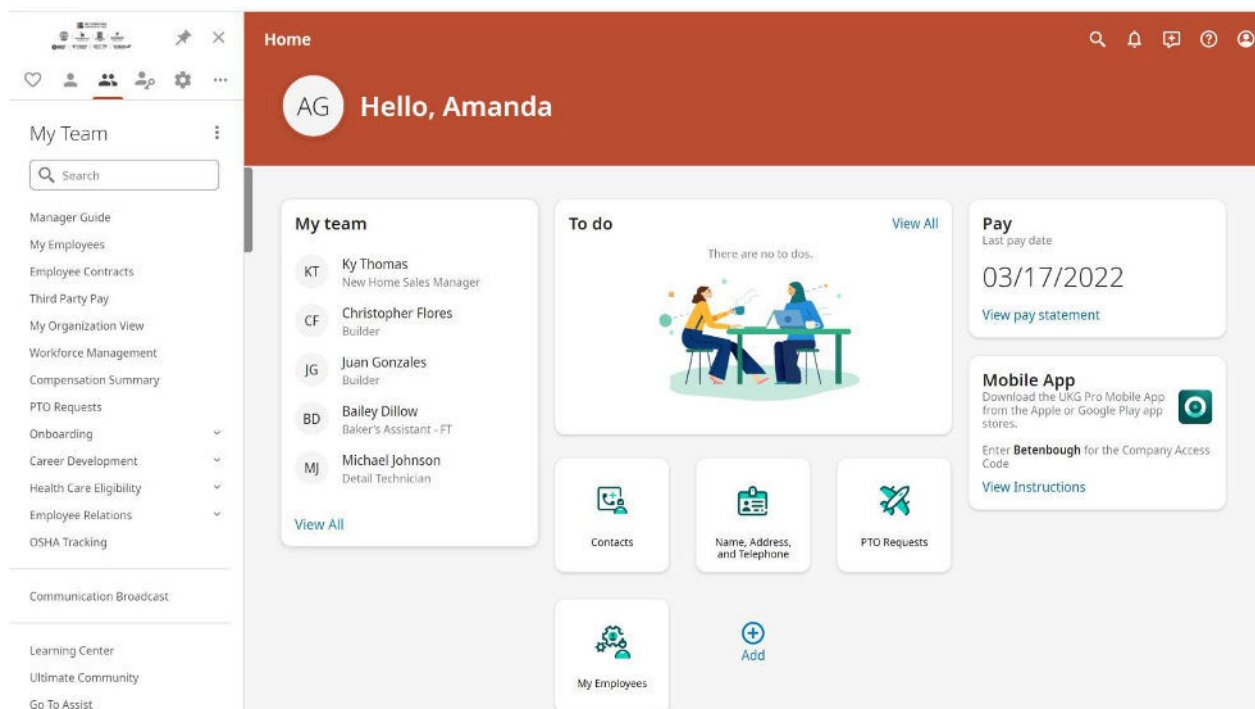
My Team

Search

Manager Guide
My Employees
Employee Contracts
Third Party Pay
My Organization View
Workforce Management
Compensation Summary
PTO Requests
Onboarding
Career Development
Health Care Eligibility
Employee Relations
OSHA Tracking

Communication Broadcast

Learning Center
Ultimate Community
Go To Assist

Home

AG Hello, Amanda

My team
KT Ky Thomas
New Home Sales Manager
CF Christopher Flores
Builder
JG Juan Gonzales
Builder
BD Bailey Dillow
Baker's Assistant - FT
MJ Michael Johnson
Detail Technician
View All

To do
View All
There are no to dos.

Pay
Last pay date
03/17/2022
View pay statement

Mobile App
Download the UKG Pro Mobile App from the Apple or Google Play app stores.
Enter Betenbough for the Company Access Code
View Instructions

Contacts
Name, Address, and Telephone
PTO Requests
My Employees
Add